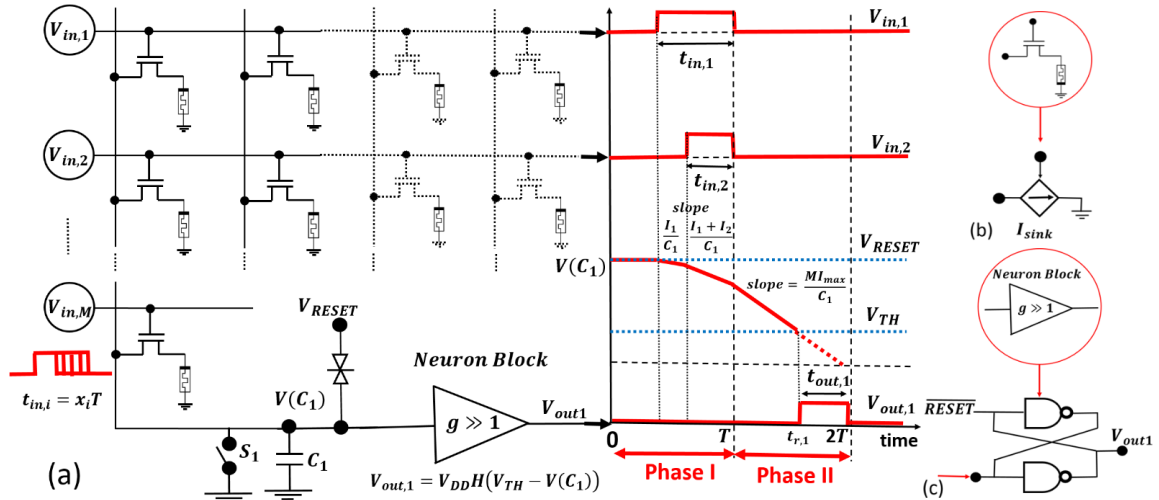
$V_{in,1}$

$V_{in,2}$

$V_{in,M}$

$t_{in,i} = x_i T$

$V_{RESET}$

$V(C_1)$

$S_1$

$C_1$

(a)

Neuron Block

$g \gg 1$

$V_{out1}$

$V_{out,1} = V_{DD}H(V_{TH} - V(C_1))$

$V_{in,1}$

$t_{in,1}$

$V_{in,2}$

$t_{in,2}$

slope

$\frac{I_1}{C_1}$

$\frac{I_1 + I_2}{C_1}$

$V_{RESET}$

$V(C_1)$

$slope = \frac{MI_{max}}{C_1}$

$V_{TH}$

$t_{out,1}$

$V_{out,1}$

0

$T$

$t_{r,1}$

$2T$

time

Phase I

Phase II

(b)

$I_{sink}$

Neuron Block

$g \gg 1$

$\overline{RESET}$

$V_{out1}$

(c)